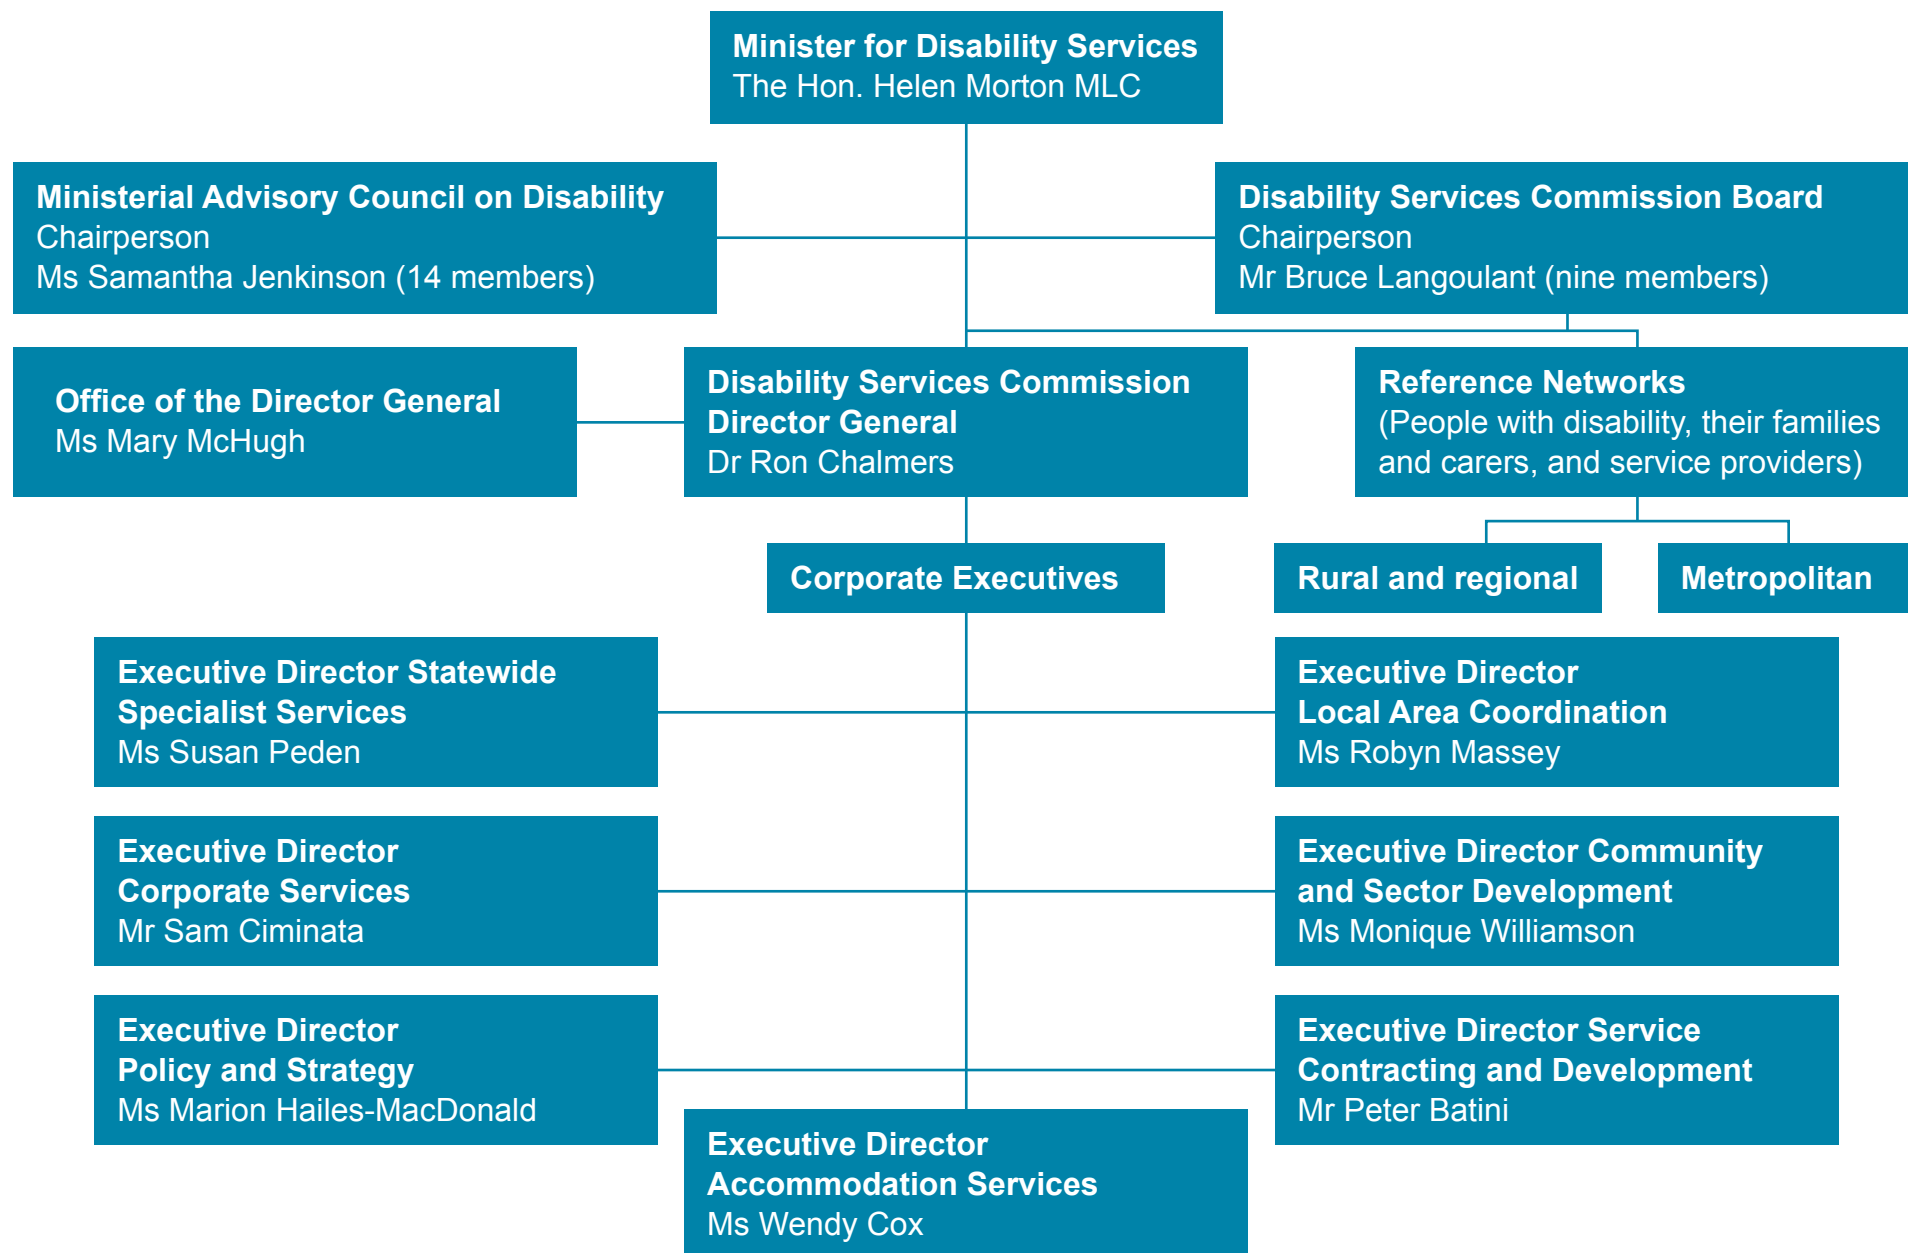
Minister for Disability Services
The Hon. Helen Morton MLC

Ministerial Advisory Council on Disability
Chairperson
Ms Samantha Jenkinson (14 members)

Disability Services Commission Board
Chairperson
Mr Bruce Langoulant (nine members)

Office of the Director General
Ms Mary McHugh

Disability Services Commission
Director General
Dr Ron Chalmers

Reference Networks
(People with disability, their families and carers, and service providers)

Corporate Executives

Rural and regional

Metropolitan

Executive Director Statewide Specialist Services
Ms Susan Peden

Executive Director
Local Area Coordination
Ms Robyn Massey

Executive Director
Corporate Services
Mr Sam Ciminata

Executive Director Community and Sector Development
Ms Monique Williamson

Executive Director
Policy and Strategy
Ms Marion Hailes-MacDonald

Executive Director Service Contracting and Development
Mr Peter Batini

Executive Director
Accommodation Services
Ms Wendy Cox